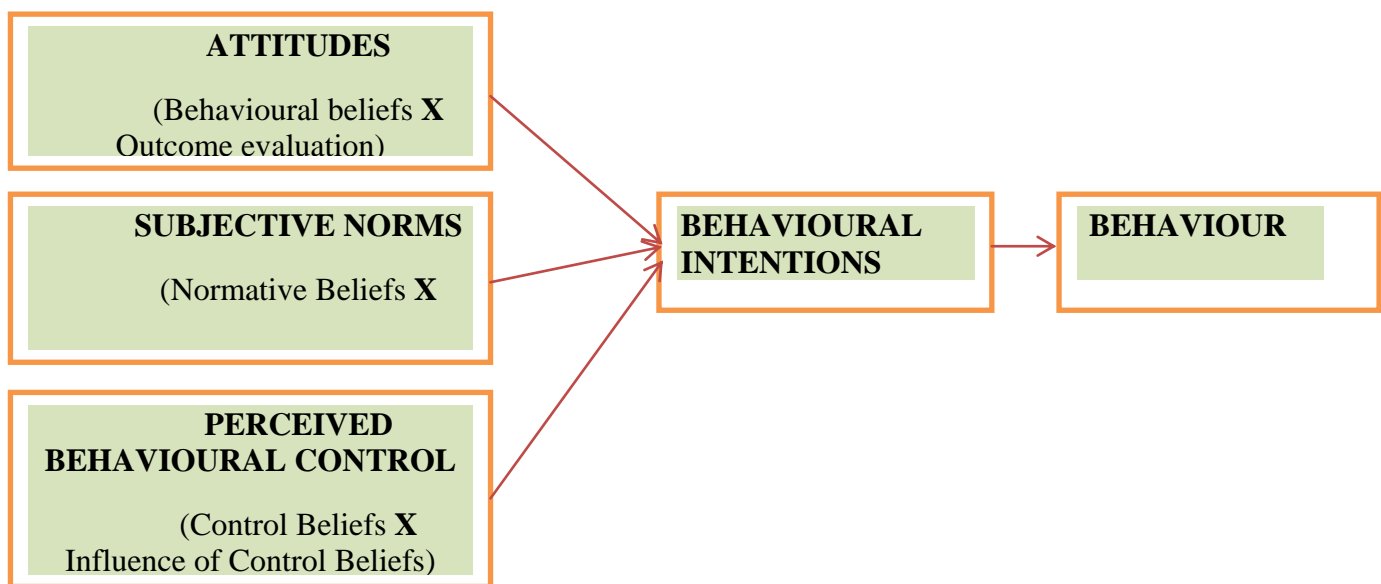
ATTITUDES

(Behavioural beliefs **X** Outcome evaluation)

SUBJECTIVE NORMS

(Normative Beliefs **X**

PERCEIVED BEHAVIOURAL CONTROL

(Control Beliefs **X** Influence of Control Beliefs)

BEHAVIOURAL INTENTIONS

BEHAVIOUR